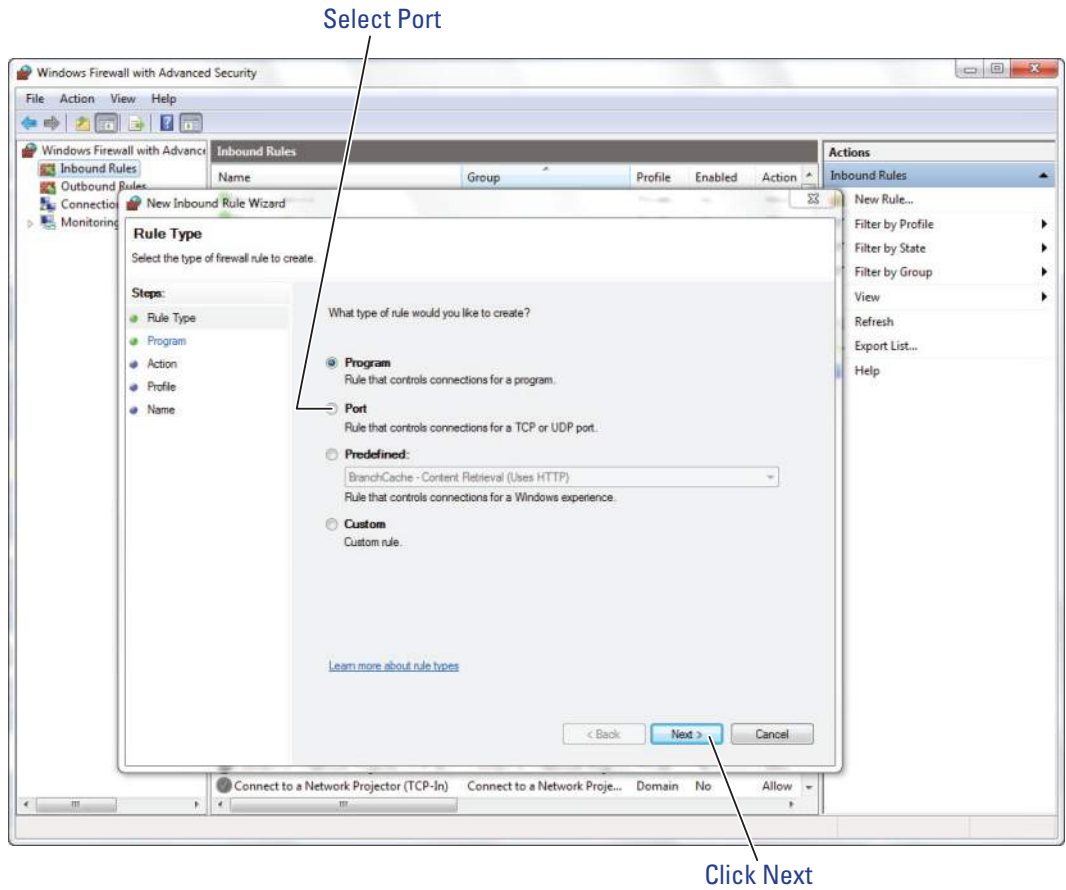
Select Port

Windows Firewall with Advanced Security

File Action View Help

Windows Firewall with Advance
Inbound Rules
Outbound Rules
Connectio
Monitoring

Inbound Rules

| Name | Group | Profile | Enabled | Action |
|---|---|---|---|---|
| Connect to a Network Projector (TCP-In) | Connect to a Network Proje... | Domain | No | Allow |

Actions
Inbound Rules
New Rule...
Filter by Profile
Filter by State
Filter by Group
View
Refresh
Export List...
Help

New Inbound Rule Wizard

Rule Type
Select the type of firewall rule to create.

Steps:
Rule Type
Program
Action
Profile
Name

What type of rule would you like to create?

Program
Rule that controls connections for a program.

Port
Rule that controls connections for a TCP or UDP port.

Predefined:
BranchCache - Content Retrieval (Uses HTTP)
Rule that controls connections for a Windows experience.

Custom
Custom rule.

Learn more about rule types

< Back Next > Cancel

Click Next